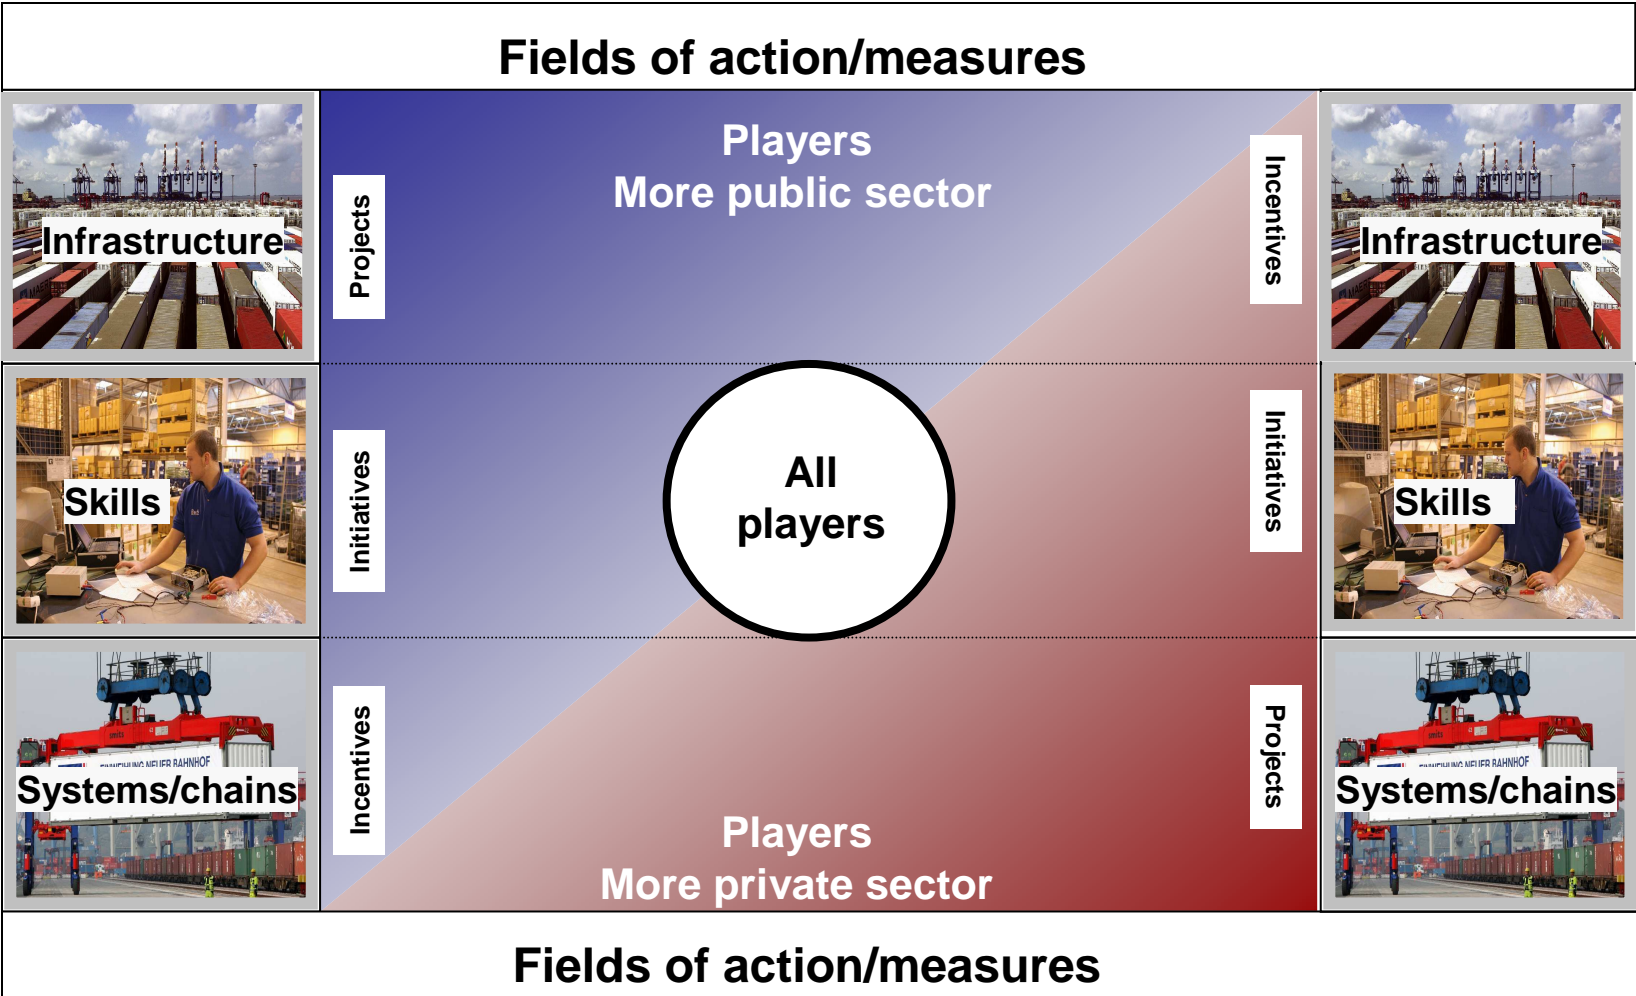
Fields of action/measures

Infrastructure

Projects

Players
More public sector

Incentives

Infrastructure

Skills

Initiatives

All players

Initiatives

Skills

Systems/chains

Incentives

Players
More private sector

Projects

Systems/chains

Fields of action/measures